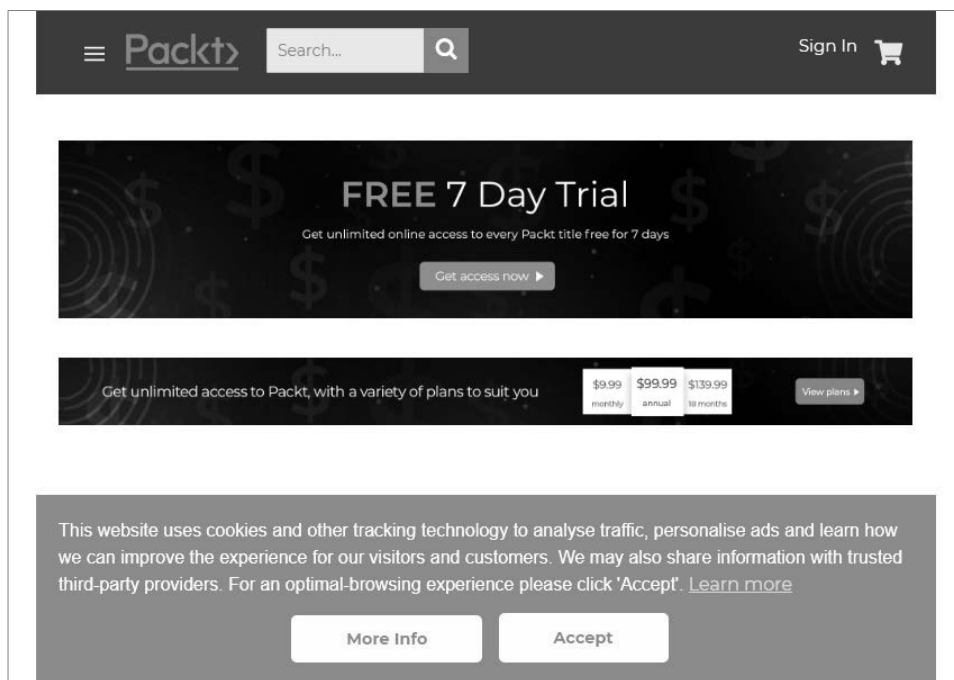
Packt>

Search...

Sign In

FREE 7 Day Trial

Get unlimited online access to every Packt title free for 7 days

Get access now ▶

Get unlimited access to Packt, with a variety of plans to suit you

$9.99 monthly

$99.99 annual

$139.99 18 months

View plans ▶

This website uses cookies and other tracking technology to analyse traffic, personalise ads and learn how we can improve the experience for our visitors and customers. We may also share information with trusted third-party providers. For an optimal-browsing experience please click 'Accept'. Learn more

More Info

Accept